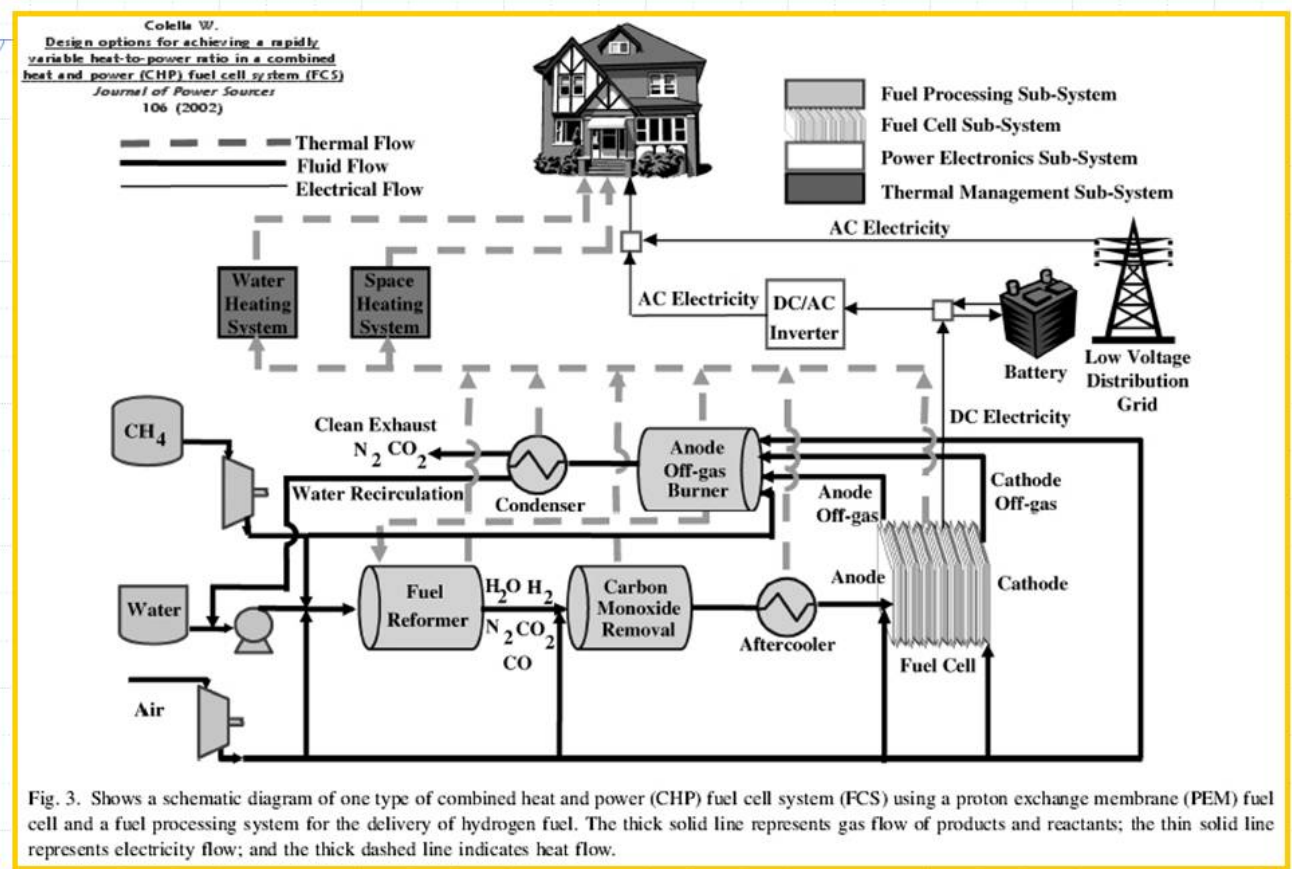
Colella W.
Design options for achieving a rapidly variable heat-to-power ratio in a combined heat and power (CHP) fuel cell system (FCS)
Journal of Power Sources
106 (2002)

Thermal Flow
Fluid Flow
Electrical Flow

Fuel Processing Sub-System
Fuel Cell Sub-System
Power Electronics Sub-System
Thermal Management Sub-System

AC Electricity
Water Heating System
Space Heating System
AC Electricity
DC/AC Inverter
Battery
Low Voltage Distribution Grid
DC Electricity
$CH_4$
Clean Exhaust
$N_2$ $CO_2$
Water Recirculation
Condenser
Anode Off-gas Burner
Anode Off-gas
Cathode Off-gas
Water
Fuel Reformer
$H_2O$ $H_2$
$N_2CO_2$
CO
Carbon Monoxide Removal
Aftercooler
Anode
Cathode
Fuel Cell
Air

Fig. 3. Shows a schematic diagram of one type of combined heat and power (CHP) fuel cell system (FCS) using a proton exchange membrane (PEM) fuel cell and a fuel processing system for the delivery of hydrogen fuel. The thick solid line represents gas flow of products and reactants; the thin solid line represents electricity flow; and the thick dashed line indicates heat flow.